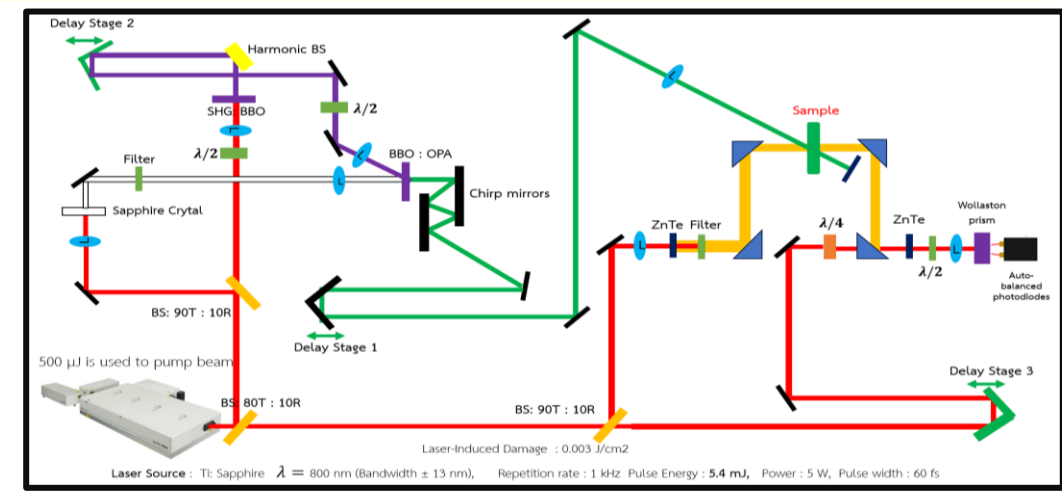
Delay Stage 2

Harmonic BS

SHG BBO

$\lambda/2$

$\lambda/2$

BBO : OPA

Filter

Chirp mirrors

Sapphire Crytal

L

L

L

Sample

ZnTe Filter

$\lambda/4$

ZnTe

Wollaston prism

$\lambda/2$

Auto-balanced photodiodes

BS: 90T : 10R

Delay Stage 1

500 μJ is used to pump beam

BS: 80T : 10R

BS: 90T : 10R

Delay Stage 3

Laser-Induced Damage : 0.003 J/cm2

Laser Source : Ti: Sapphire $\lambda = 800$ nm (Bandwidth ± 13 nm), Repetition rate : 1 kHz Pulse Energy : 5.4 mJ, Power : 5 W, Pulse width : 60 fs